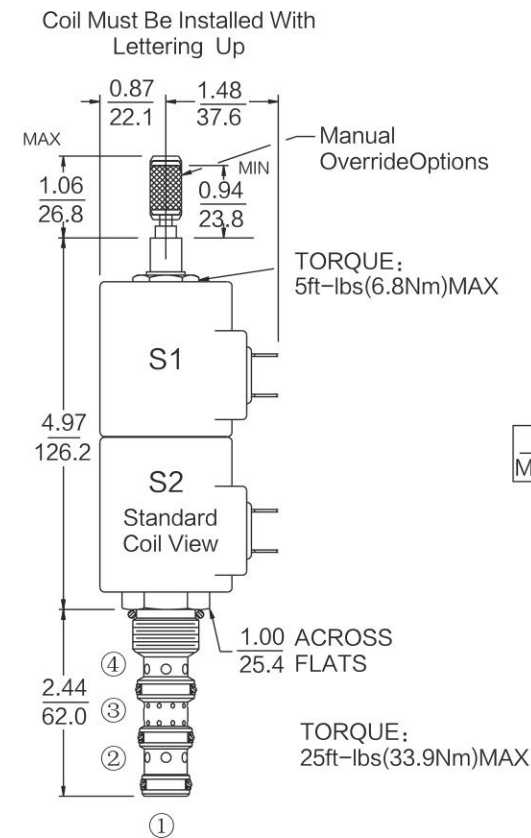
Coil Must Be Installed With Lettering Up

$\frac{0.87}{22.1}$ $\frac{1.48}{37.6}$

Manual OverrideOptions

MAX

$\frac{1.06}{26.8}$

MIN

$\frac{0.94}{23.8}$

TORQUE:
5ft-lbs(6.8Nm)MAX

S1

$\frac{4.97}{126.2}$

S2
Standard Coil View

$\frac{1.00}{25.4}$ ACROSS FLATS

④

$\frac{2.44}{62.0}$ ③

②

TORQUE:
25ft-lbs(33.9Nm)MAX

①

M